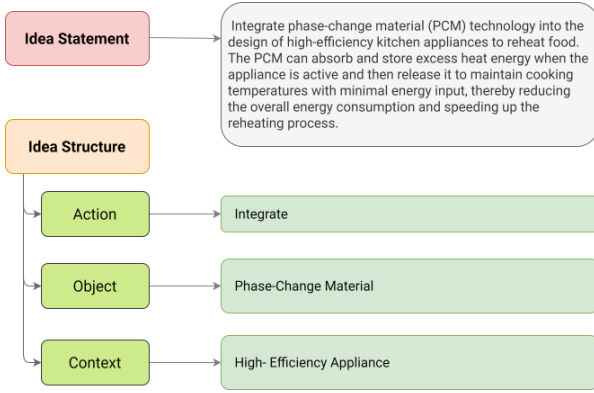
Idea Statement

Integrate phase-change material (PCM) technology into the design of high-efficiency kitchen appliances to reheat food. The PCM can absorb and store excess heat energy when the appliance is active and then release it to maintain cooking temperatures with minimal energy input, thereby reducing the overall energy consumption and speeding up the reheating process.

Idea Structure

Action

Integrate

Object

Phase-Change Material

Context

High- Efficiency Appliance